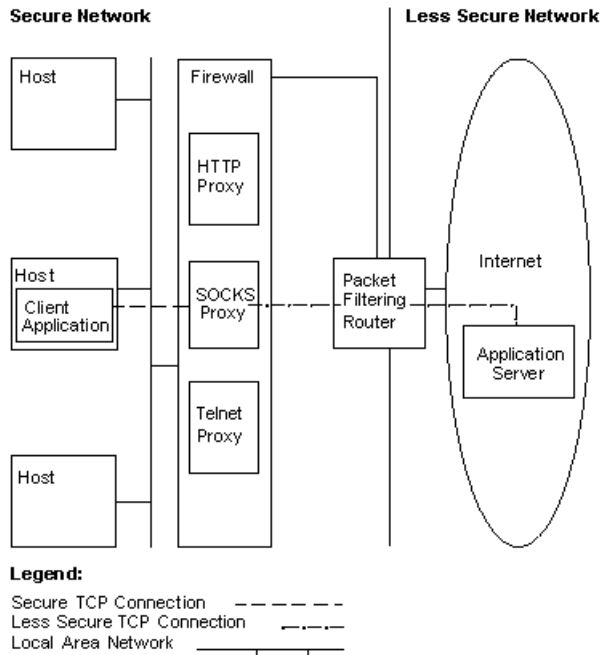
Secure Network

Less Secure Network

Host

Firewall

HTTP Proxy

Host

Client Application

SOCKS Proxy

Packet Filtering Router

Internet

Application Server

Telnet Proxy

Host

Legend:

Secure TCP Connection

Less Secure TCP Connection

Local Area Network